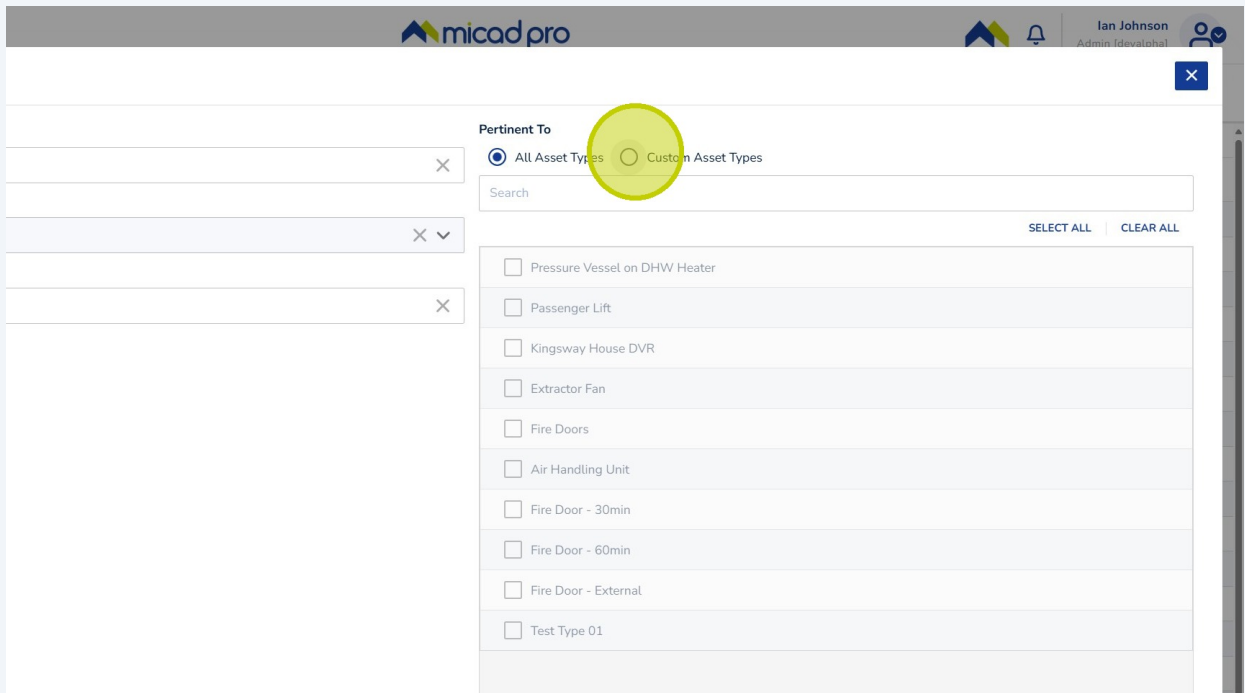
micad pro

Ian Johnson
Admin [devalpha]

Pertinent To

All Asset Types

Custom Asset Types

Search

SELECT ALL

CLEAR ALL

Pressure Vessel on DHW Heater

Passenger Lift

Kingsway House DVR

Extractor Fan

Fire Doors

Air Handling Unit

Fire Door - 30min

Fire Door - 60min

Fire Door - External

Test Type 01